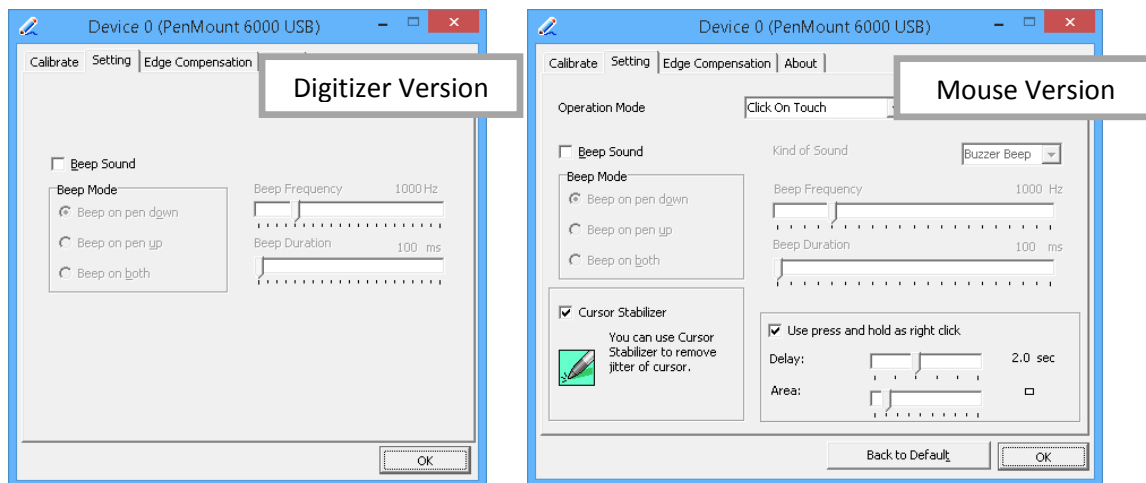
Device 0 (PenMount 6000 USB)

Calibrate | Setting | Edge Compensation

Digitizer Version

Beep Sound

Beep Mode

Beep on pen down

Beep on pen up

Beep on both

Beep Frequency 1000 Hz

Beep Duration 100 ms

OK

Device 0 (PenMount 6000 USB)

Calibrate | Setting | Edge Compensation | About

Mouse Version

Operation Mode Click On Touch

Beep Sound

Kind of Sound Buzzer Beep

Beep Mode

Beep on pen down

Beep on pen up

Beep on both

Beep Frequency 1000 Hz

Beep Duration 100 ms

Cursor Stabilizer

You can use Cursor Stabilizer to remove jitter of cursor.

Use press and hold as right click

Delay: 2.0 sec

Area:

Back to Default

OK